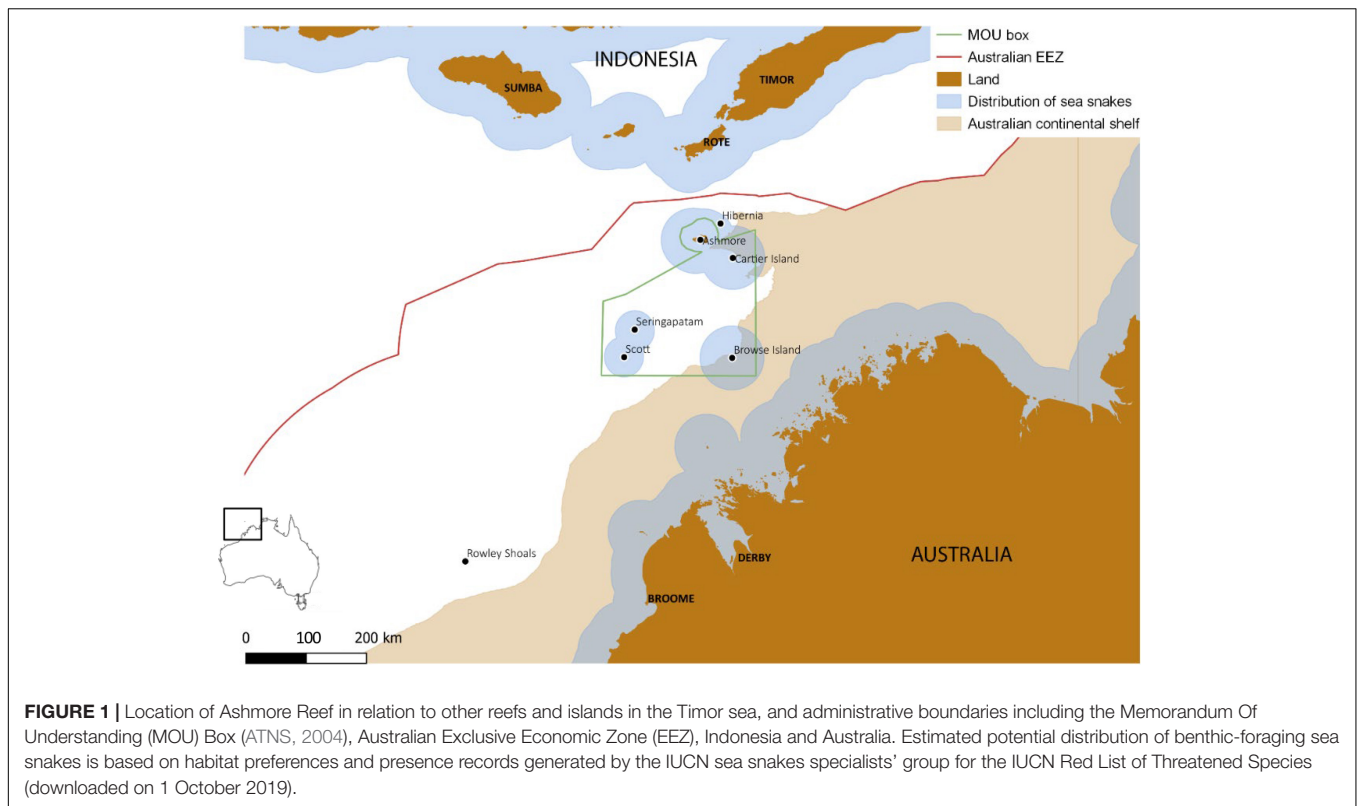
INDONESIA

SUMBA

TIMOR

ROTE

MOU box
Australian EEZ
Land
Distribution of sea snakes
Australian continental shelf

Hibernia
Ashmore
Cartier Island
Seringapatam
Scott
Browse Island

Rowley Shoals

DERBY

AUSTRALIA

BROOME

0 100 200 km

**FIGURE 1 |** Location of Ashmore Reef in relation to other reefs and islands in the Timor sea, and administrative boundaries including the Memorandum Of Understanding (MOU) Box (ATNS, 2004), Australian Exclusive Economic Zone (EEZ), Indonesia and Australia. Estimated potential distribution of benthic-foraging sea snakes is based on habitat preferences and presence records generated by the IUCN sea snakes specialists' group for the IUCN Red List of Threatened Species (downloaded on 1 October 2019).